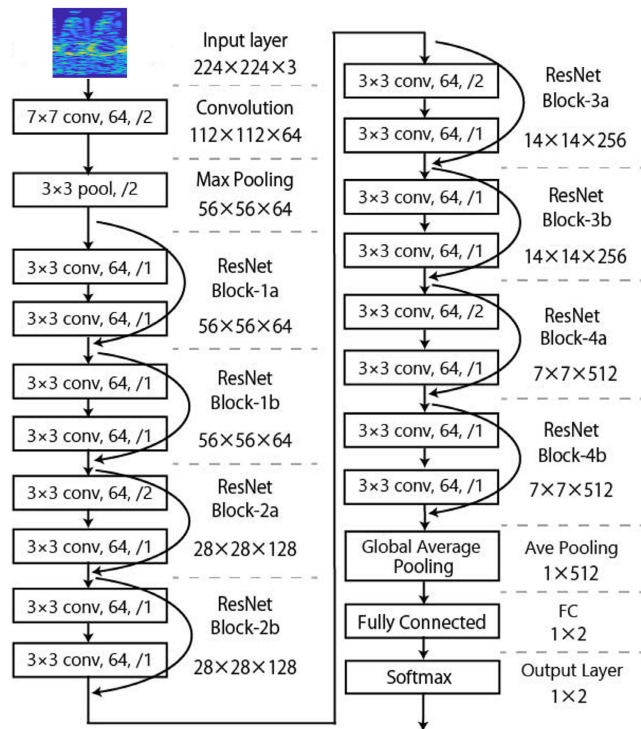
Input layer
224×224×3

7×7 conv, 64, /2
Convolution
112×112×64

3×3 pool, /2
Max Pooling
56×56×64

3×3 conv, 64, /1
3×3 conv, 64, /1
ResNet
Block-1a
56×56×64

3×3 conv, 64, /1
3×3 conv, 64, /1
ResNet
Block-1b
56×56×64

3×3 conv, 64, /2
3×3 conv, 64, /1
ResNet
Block-2a
28×28×128

3×3 conv, 64, /1
3×3 conv, 64, /1
ResNet
Block-2b
28×28×128

3×3 conv, 64, /2
3×3 conv, 64, /1
ResNet
Block-3a
14×14×256

3×3 conv, 64, /1
3×3 conv, 64, /1
ResNet
Block-3b
14×14×256

3×3 conv, 64, /2
3×3 conv, 64, /1
ResNet
Block-4a
7×7×512

3×3 conv, 64, /1
3×3 conv, 64, /1
ResNet
Block-4b
7×7×512

Global Average Pooling
Ave Pooling
1×512

Fully Connected
FC
1×2

Softmax
Output Layer
1×2